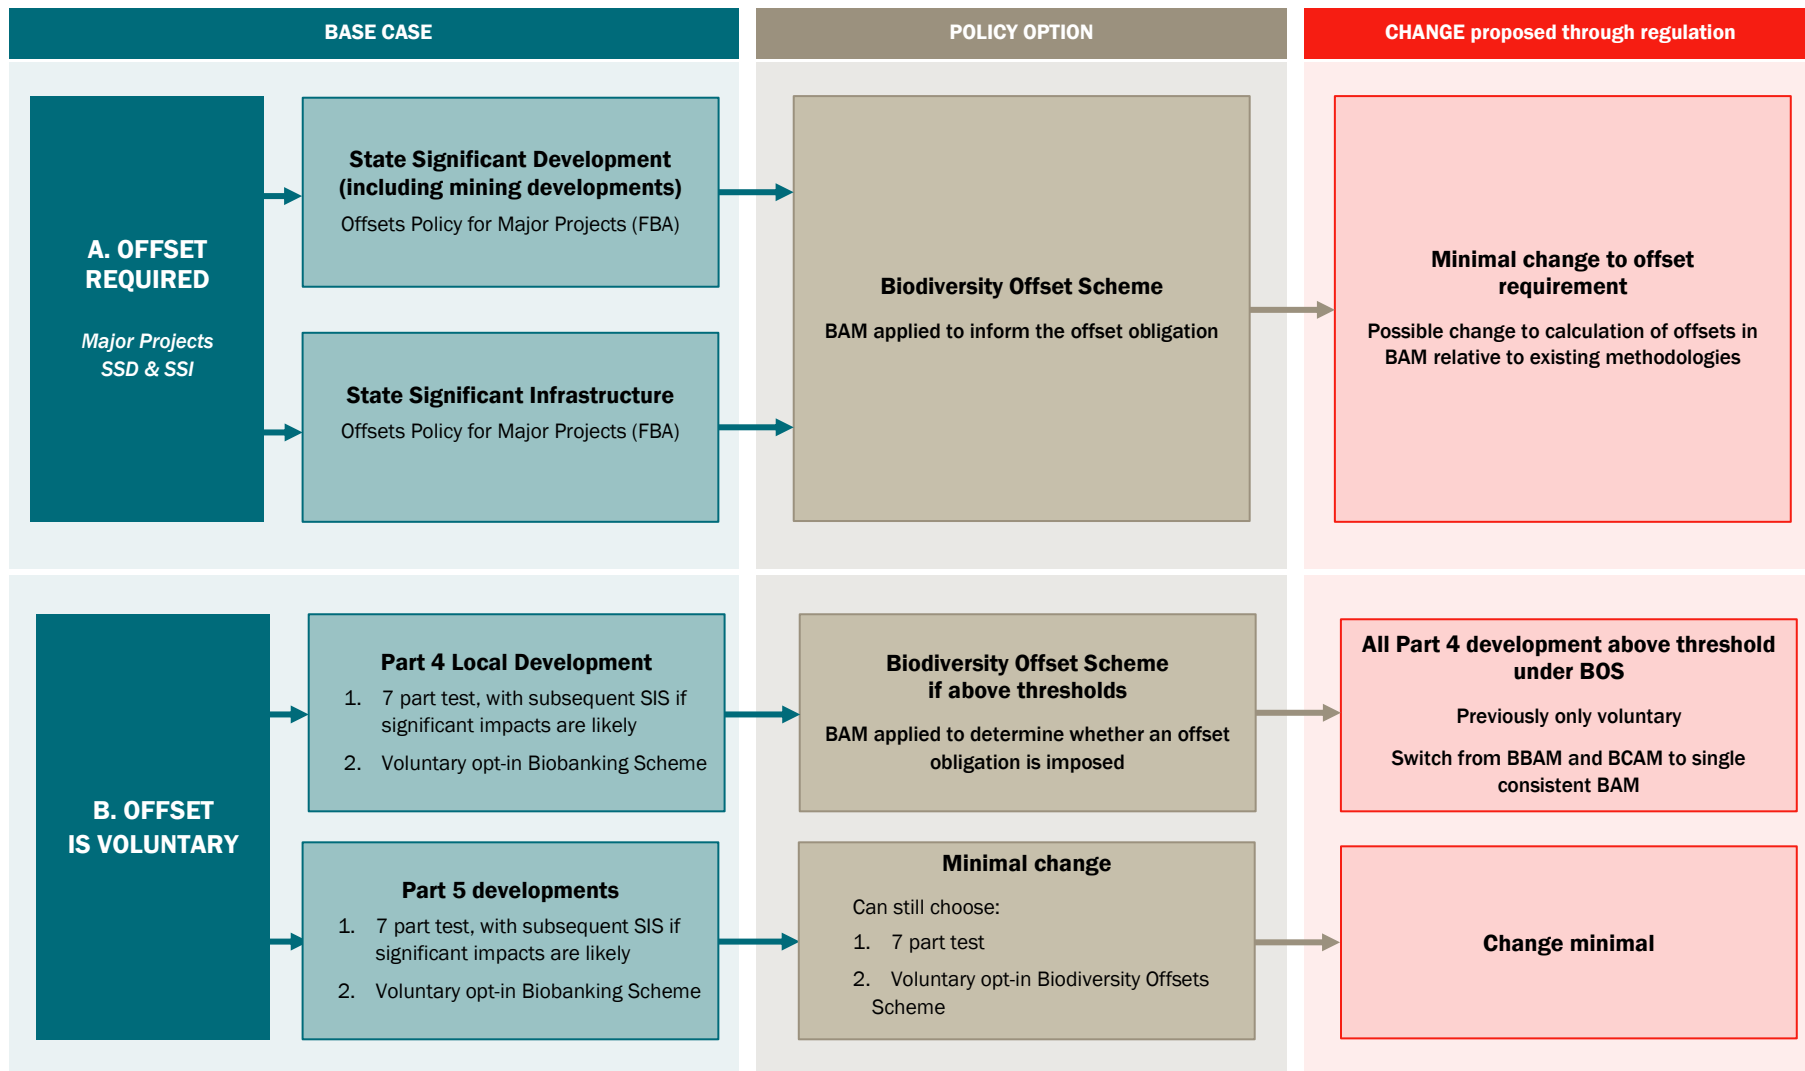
BASE CASE

POLICY OPTION

CHANGE proposed through regulation

A. OFFSET REQUIRED

Major Projects SSD & SSI

State Significant Development (including mining developments)

Offsets Policy for Major Projects (FBA)

State Significant Infrastructure

Offsets Policy for Major Projects (FBA)

Biodiversity Offset Scheme

BAM applied to inform the offset obligation

Minimal change to offset requirement

Possible change to calculation of offsets in BAM relative to existing methodologies

B. OFFSET IS VOLUNTARY

Part 4 Local Development

1. 7 part test, with subsequent SIS if significant impacts are likely

2. Voluntary opt-in Biobanking Scheme

Biodiversity Offset Scheme if above thresholds

BAM applied to determine whether an offset obligation is imposed

All Part 4 development above threshold under BOS

Previously only voluntary

Switch from BBAM and BCAM to single consistent BAM

Part 5 developments

1. 7 part test, with subsequent SIS if significant impacts are likely

2. Voluntary opt-in Biobanking Scheme

Minimal change

Can still choose:

1. 7 part test

2. Voluntary opt-in Biodiversity Offsets Scheme

Change minimal